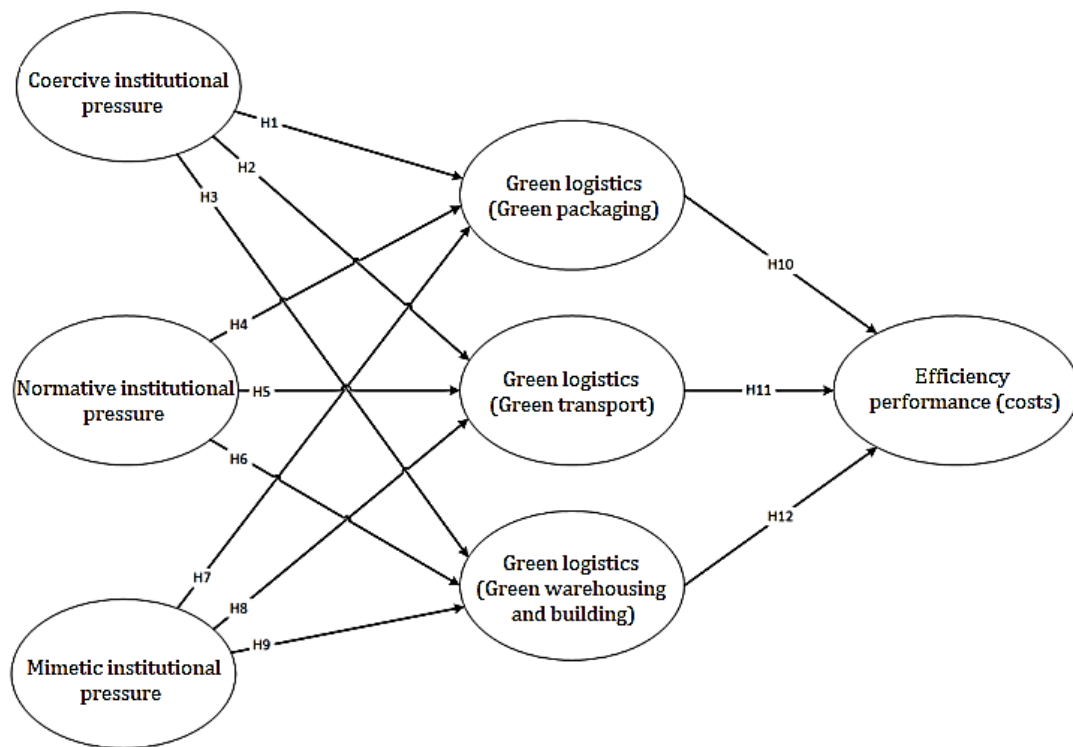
Coercive institutional pressure

H1

H2

H3

Green logistics (Green packaging)

H10

H4

Normative institutional pressure

H5

Green logistics (Green transport)

H11

Efficiency performance (costs)

H6

H12

Green logistics (Green warehousing and building)

H7

H8

H9

Mimetic institutional pressure